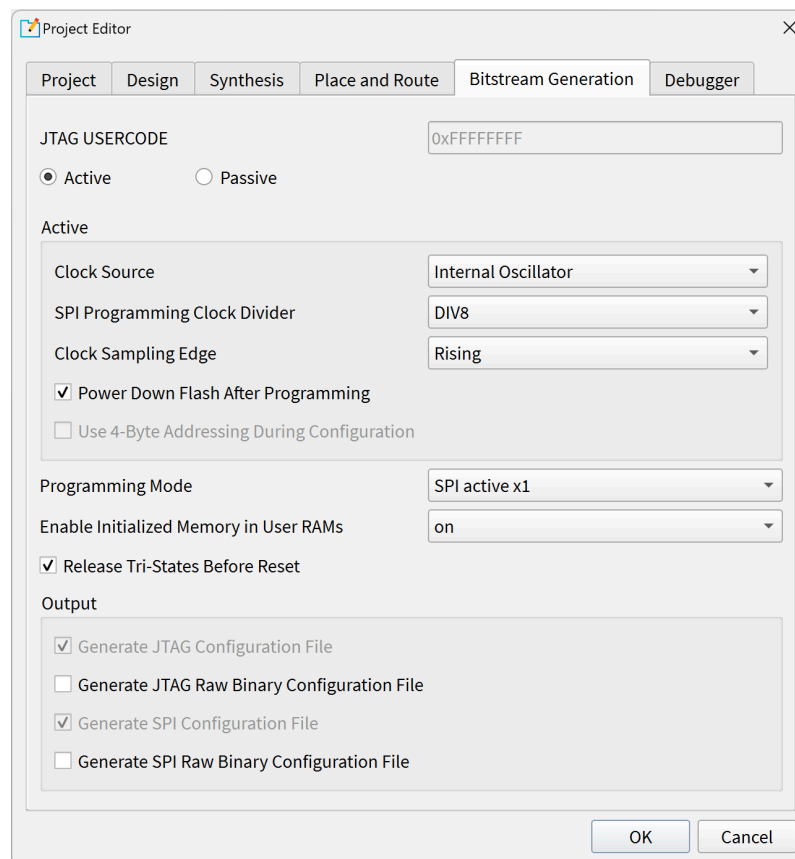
Project Editor

Project | Design | Synthesis | Place and Route | Bitstream Generation | Debugger

JTAG USERCODE 0xFFFFFFFF

Active Passive

Active

Clock Source Internal Oscillator

SPI Programming Clock Divider DIV8

Clock Sampling Edge Rising

Power Down Flash After Programming

Use 4-Byte Addressing During Configuration

Programming Mode SPI active x1

Enable Initialized Memory in User RAMs on

Release Tri-States Before Reset

Output

Generate JTAG Configuration File

Generate JTAG Raw Binary Configuration File

Generate SPI Configuration File

Generate SPI Raw Binary Configuration File

OK Cancel